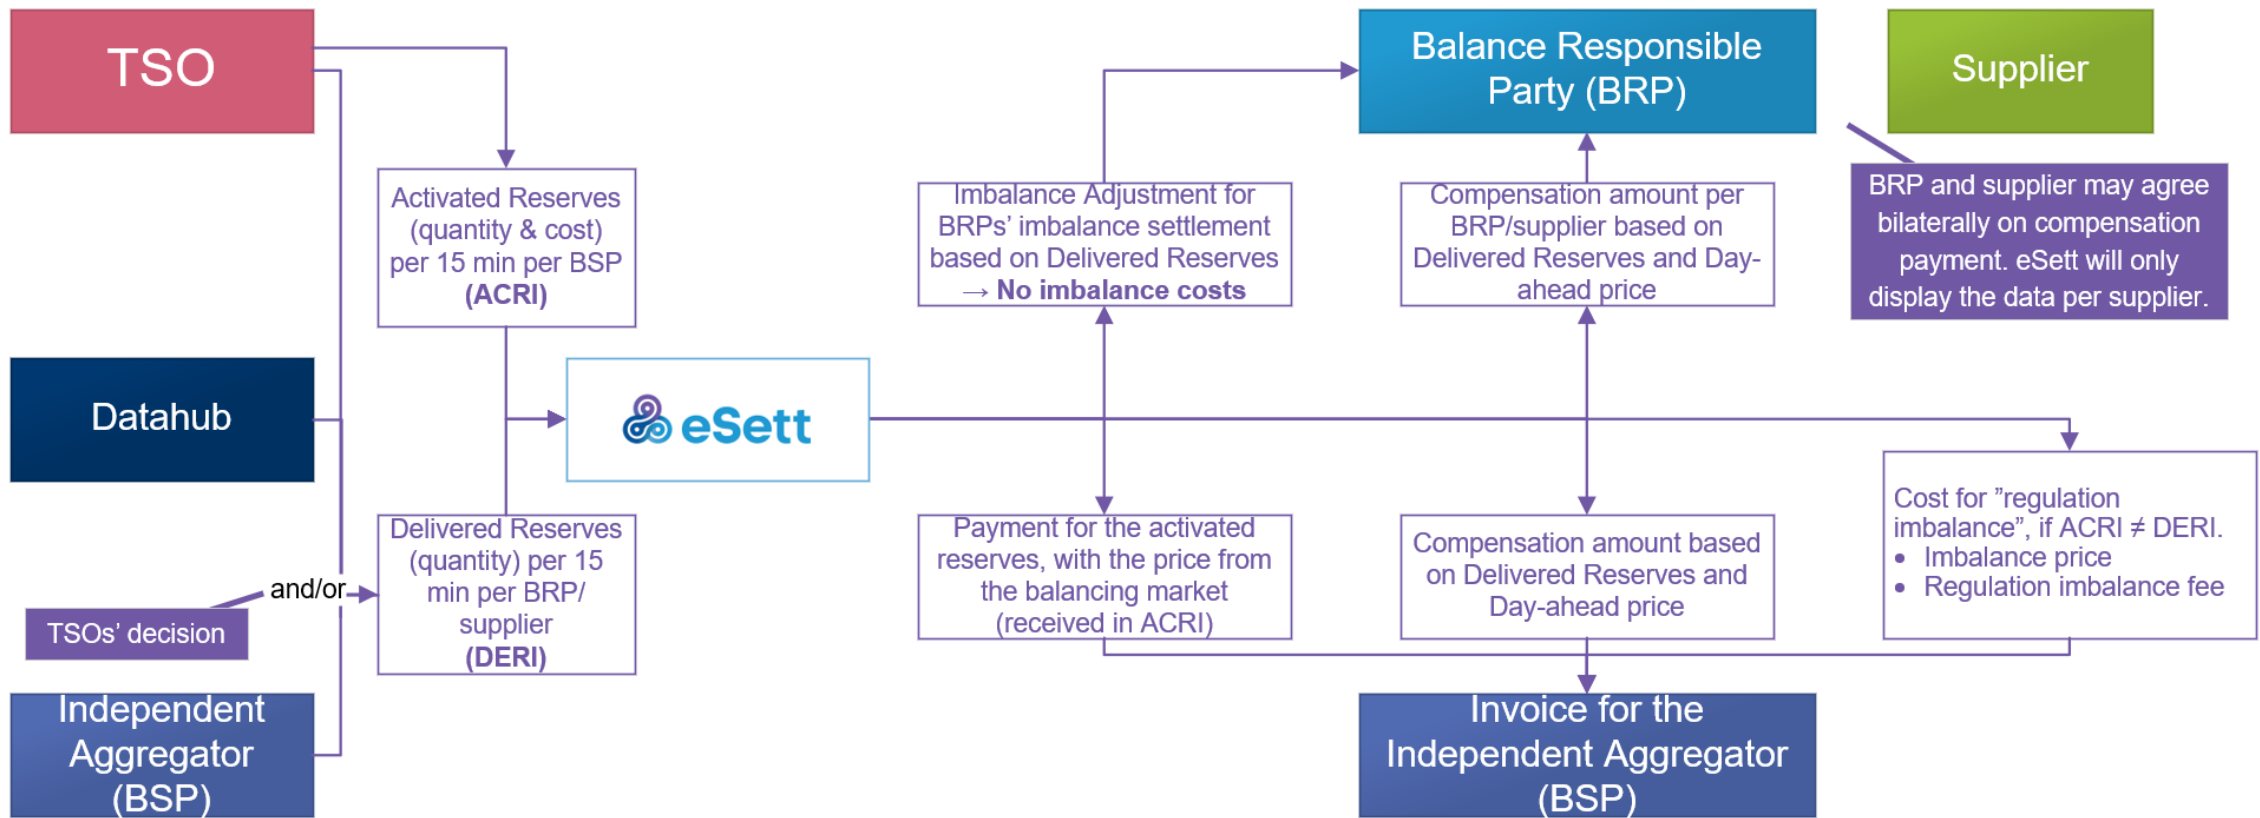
TSO

Activated Reserves (quantity & cost) per 15 min per BSP **(ACRI)**

Datahub

eSett

and/or

TSOs' decision

Delivered Reserves (quantity) per 15 min per BRP/ supplier **(DERI)**

Independent Aggregator (BSP)

Imbalance Adjustment for BRPs' imbalance settlement based on Delivered Reserves → **No imbalance costs**

Payment for the activated reserves, with the price from the balancing market (received in ACRI)

Balance Responsible Party (BRP)

Compensation amount per BRP/supplier based on Delivered Reserves and Day-ahead price

Compensation amount based on Delivered Reserves and Day-ahead price

Invoice for the Independent Aggregator (BSP)

Supplier

BRP and supplier may agree bilaterally on compensation payment. eSett will only display the data per supplier.

Cost for ”regulation imbalance”, if ACRI ≠ DERI.
• Imbalance price
• Regulation imbalance fee